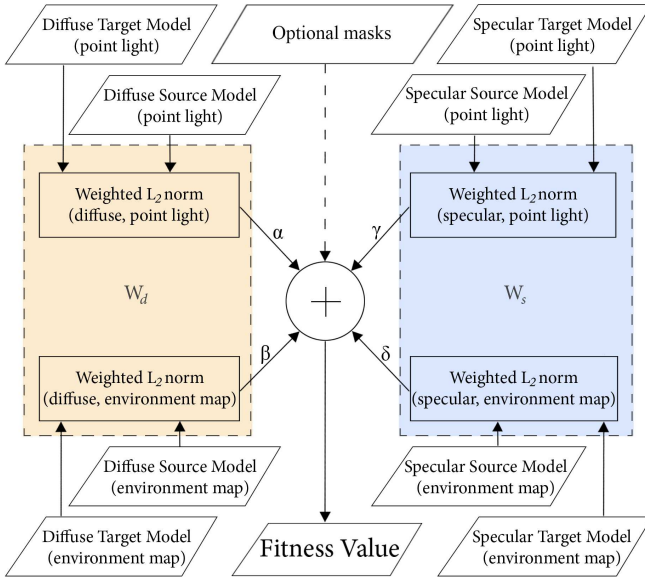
Diffuse Target Model
(point light)

Optional masks

Specular Target Model
(point light)

Diffuse Source Model
(point light)

Specular Source Model
(point light)

Weighted $L_2$ norm
(diffuse, point light)

Weighted $L_2$ norm
(specular, point light)

α

γ

$W_d$

$W_s$

β

δ

Weighted $L_2$ norm
(diffuse, environment map)

Weighted $L_2$ norm
(specular, environment map)

Diffuse Source Model
(environment map)

Specular Source Model
(environment map)

Diffuse Target Model
(environment map)

Fitness Value

Specular Target Model
(environment map)